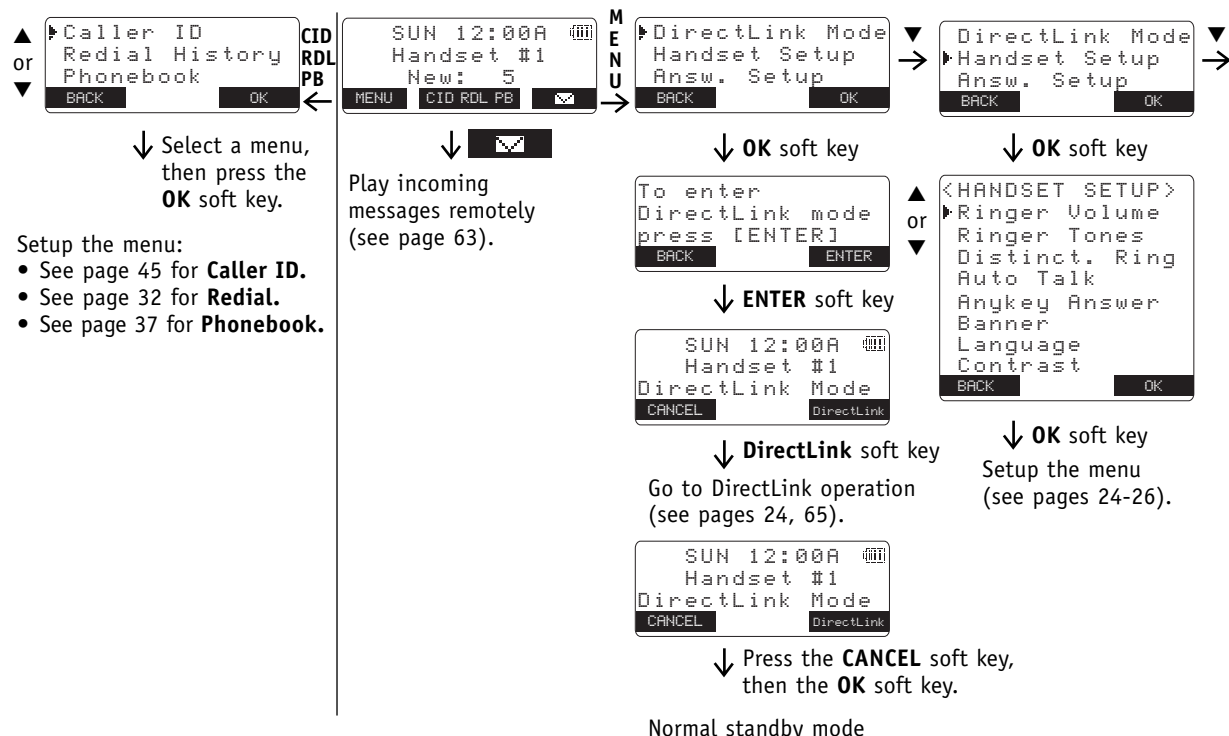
▲
or
▼

▸Caller ID
Redial History
Phonebook
BACK OK

CID
RDL
PB

Select a menu, then press the **OK** soft key.

Setup the menu:
• See page 45 for **Caller ID.**
• See page 32 for **Redial.**
• See page 37 for **Phonebook.**

SUN 12:00A
Handset #1
New: 5
MENU CID RDL PB

Play incoming messages remotely (see page 63).

M
E
N
U

▸DirectLink Mode
Handset Setup
Answ. Setup
BACK OK

**OK** soft key

To enter
DirectLink mode
press [ENTER]
BACK ENTER

**ENTER** soft key

SUN 12:00A
Handset #1
DirectLink Mode
CANCEL DirectLink

**DirectLink** soft key

Go to DirectLink operation (see pages 24, 65).

SUN 12:00A
Handset #1
DirectLink Mode
CANCEL DirectLink

Press the **CANCEL** soft key, then the **OK** soft key.

Normal standby mode

▼

DirectLink Mode
▸Handset Setup
Answ. Setup
BACK OK

▼

**OK** soft key

▲
or
▼

<HANDSET SETUP>
▸Ringer Volume
Ringer Tones
Distinct. Ring
Auto Talk
Anykey Answer
Banner
Language
Contrast
BACK OK

**OK** soft key

Setup the menu (see pages 24-26).